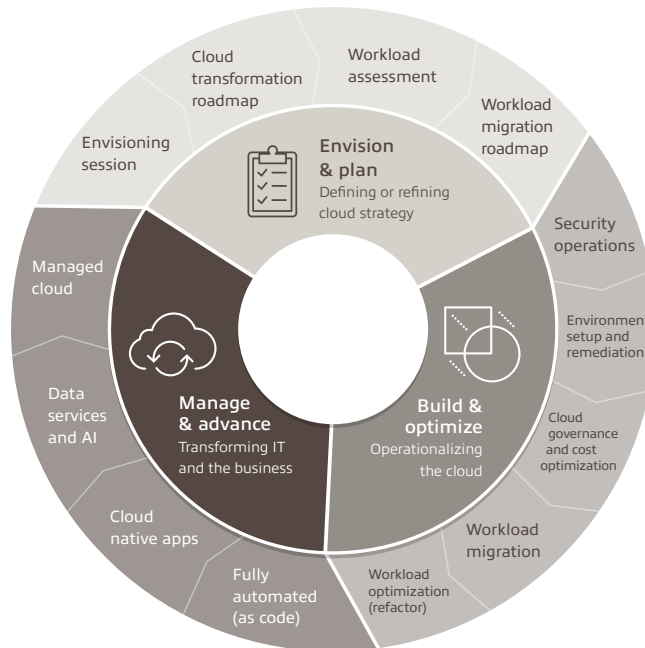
Cloud transformation roadmap

Workload assessment

Workload migration roadmap

Envisioning session

Envision & plan
Defining or refining cloud strategy

Security operations

Environment setup and remediation

Cloud governance and cost optimization

Workload migration

Workload optimization (refactor)

Build & optimize
Operationalizing the cloud

Fully automated (as code)

Cloud native apps

Data services and AI

Managed cloud

Manage & advance
Transforming IT and the business